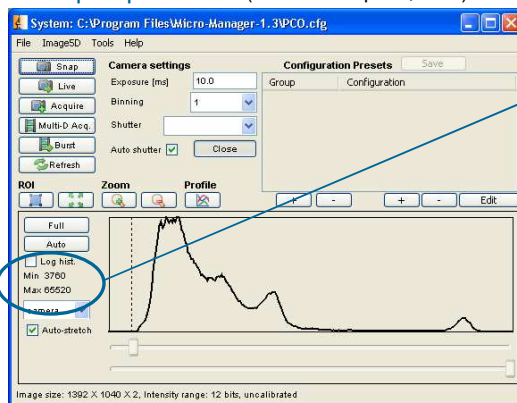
System: C:\Program Files\Micro-Manager-1.3\PCO.cfg

File ImageSD Tools Help

Snap
Live
Acquire
Multi-D Acq.
Burst
Refresh

Camera settings
Exposure [ms] 10.0
Binning 1
Shutter
Auto shutter
Close

Configuration Presets
Save
Group
Configuration

ROI
Zoom
Profile

+ -
+ -
Edit

Full
Auto
Log hist.
Min 3760
Max 65520
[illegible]amera
Auto-stretch

Image size: 1392 X 1040 X 2, Intensity range: 12 bits, uncalibrated